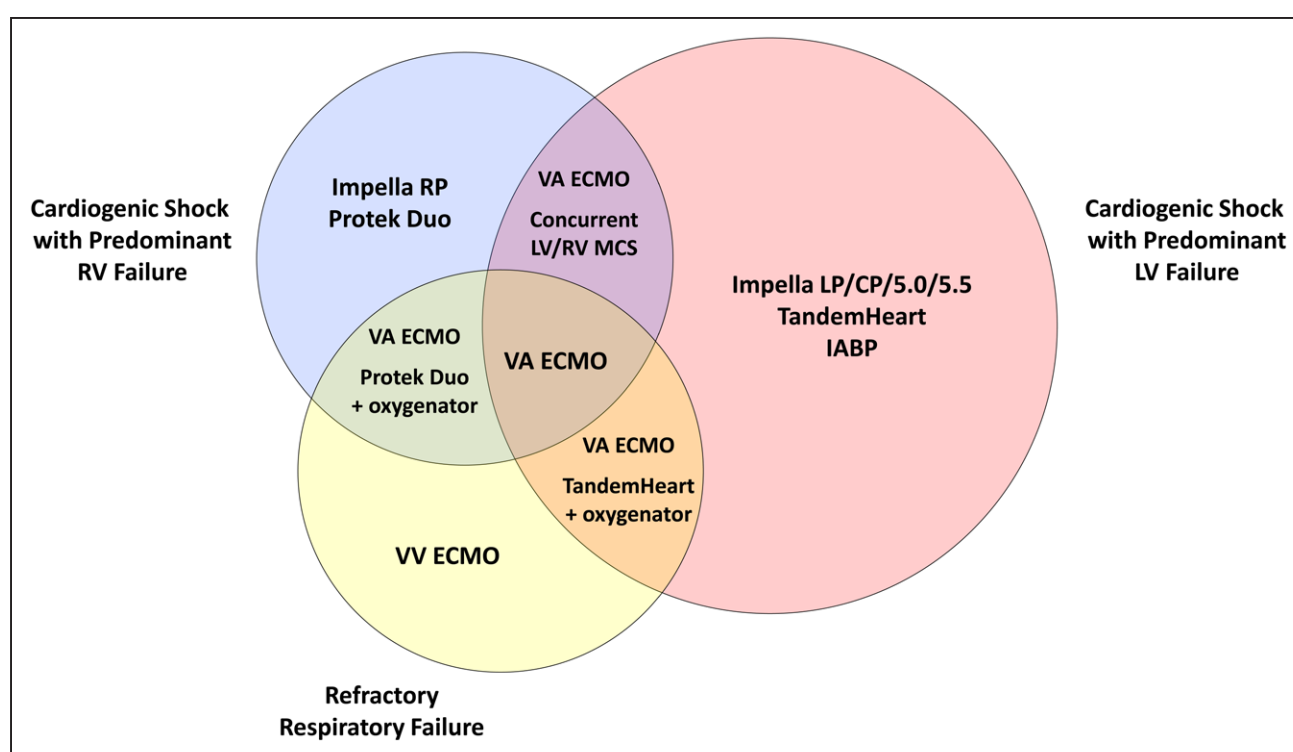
Cardiogenic Shock with Predominant RV Failure

Impella RP
Protek Duo

VA ECMO
Concurrent LV/RV MCS

Cardiogenic Shock with Predominant LV Failure

Impella LP/CP/5.0/5.5
TandemHeart
IABP

VA ECMO
Protek Duo + oxygenator

VA ECMO

VA ECMO
TandemHeart + oxygenator

VV ECMO

Refractory Respiratory Failure